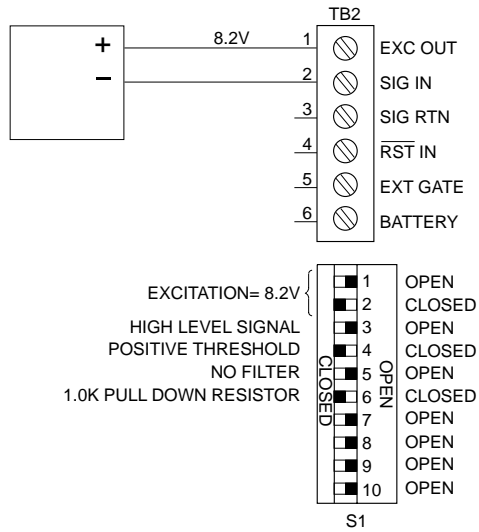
TB2

+
−
8.2V

1 EXC OUT
2 SIG IN
3 SIG RTN
4 $\overline{\text{RST}}$ IN
5 EXT GATE
6 BATTERY

EXCITATION= 8.2V
HIGH LEVEL SIGNAL
POSITIVE THRESHOLD
NO FILTER
1.0K PULL DOWN RESISTOR

CLOSED
OPEN

1 OPEN
2 CLOSED
3 OPEN
4 CLOSED
5 OPEN
6 CLOSED
7 OPEN
8 OPEN
9 OPEN
10 OPEN

S1